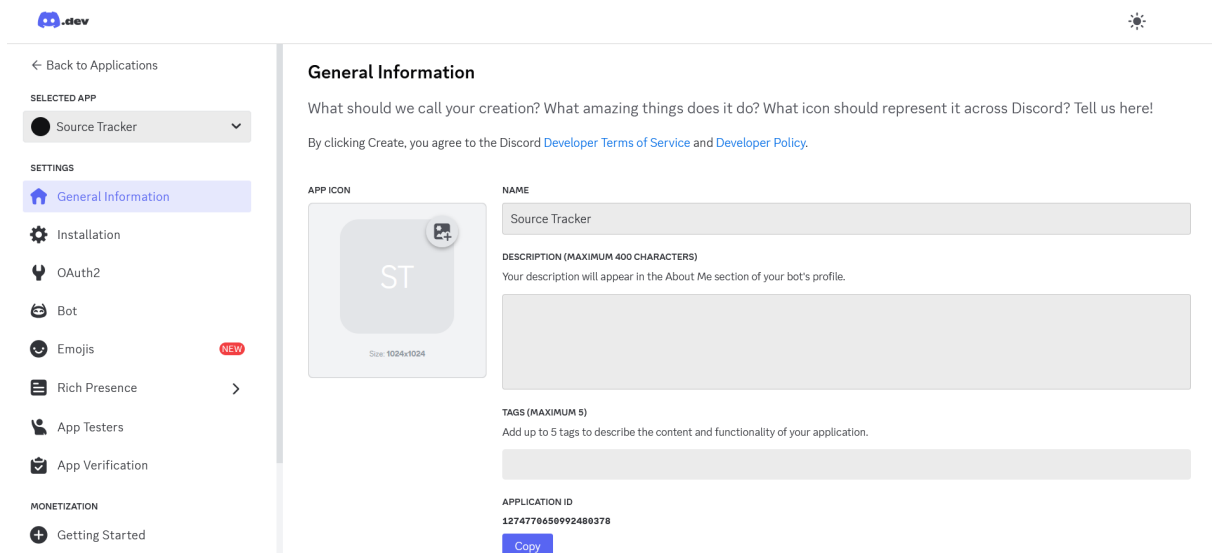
.dev

← Back to Applications

SELECTED APP

Source Tracker

SETTINGS

General Information

Installation

OAuth2

Bot

Emojis NEW

Rich Presence

App Testers

App Verification

MONETIZATION

Getting Started

General Information

What should we call your creation? What amazing things does it do? What icon should represent it across Discord? Tell us here!

By clicking Create, you agree to the Discord Developer Terms of Service and Developer Policy.

APP ICON

ST

Size: 1024x1024

NAME

Source Tracker

DESCRIPTION (MAXIMUM 400 CHARACTERS)

Your description will appear in the About Me section of your bot's profile.

TAGS (MAXIMUM 5)

Add up to 5 tags to describe the content and functionality of your application.

APPLICATION ID

1274770650992480378

Copy